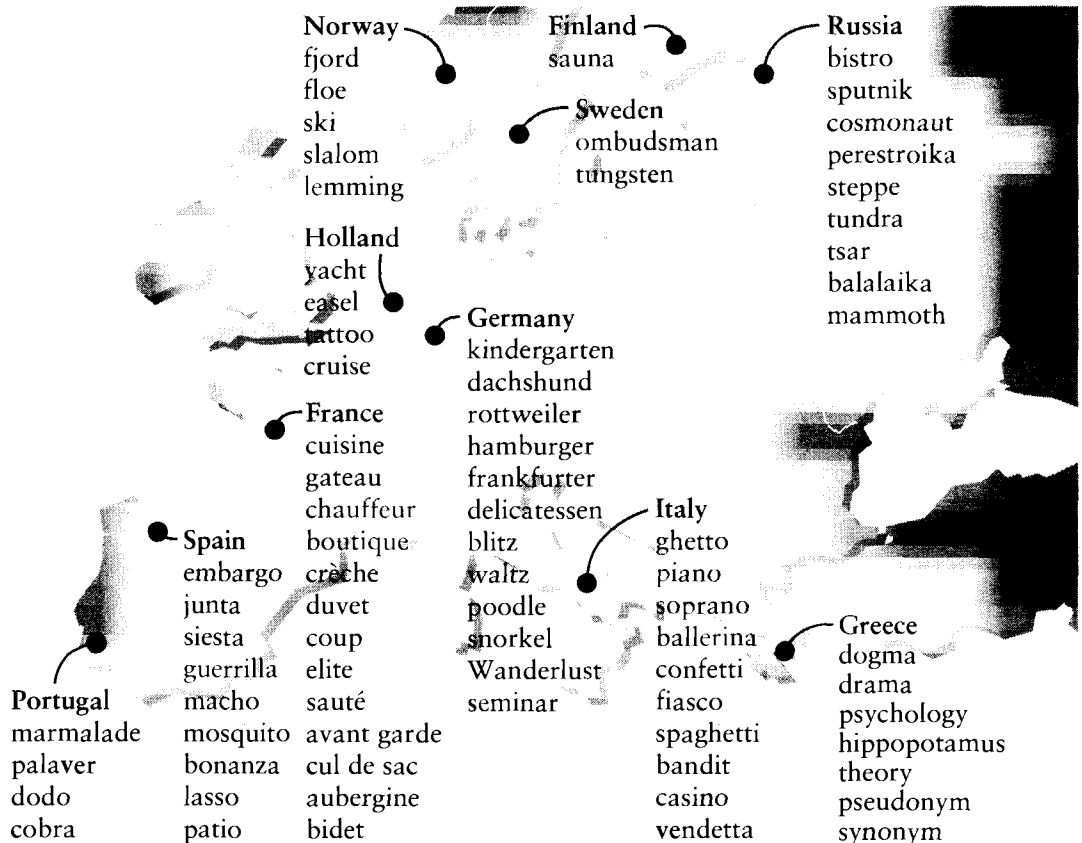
Norway
fjord
floe
ski
slalom
lemming

Finland
sauna

Sweden
ombudsman
tungsten

Russia
bistro
sputnik
cosmonaut
perestroika
steppe
tundra
tsar
balalaika
mammoth

Holland
yacht
easel
tattoo
cruise

Germany
kindergarten
dachshund
rottweiler
hamburger
frankfurter
delicatessen
blitz
waltz
poodle
snorkel
Wanderlust
seminar

France
cuisine
gateau
chauffeur
boutique
crèche
duvet
coup
elite
sauté
avant garde
cul de sac
aubergine
bidet

Spain
embargo
junta
siesta
guerrilla
macho
mosquito
bonanza
lasso
patio

Portugal
marmalade
palaver
dodo
cobra

Italy
ghetto
piano
soprano
ballerina
confetti
fiasco
spaghetti
bandit
casino
vendetta

Greece
dogma
drama
psychology
hippopotamus
theory
pseudonym
synonym